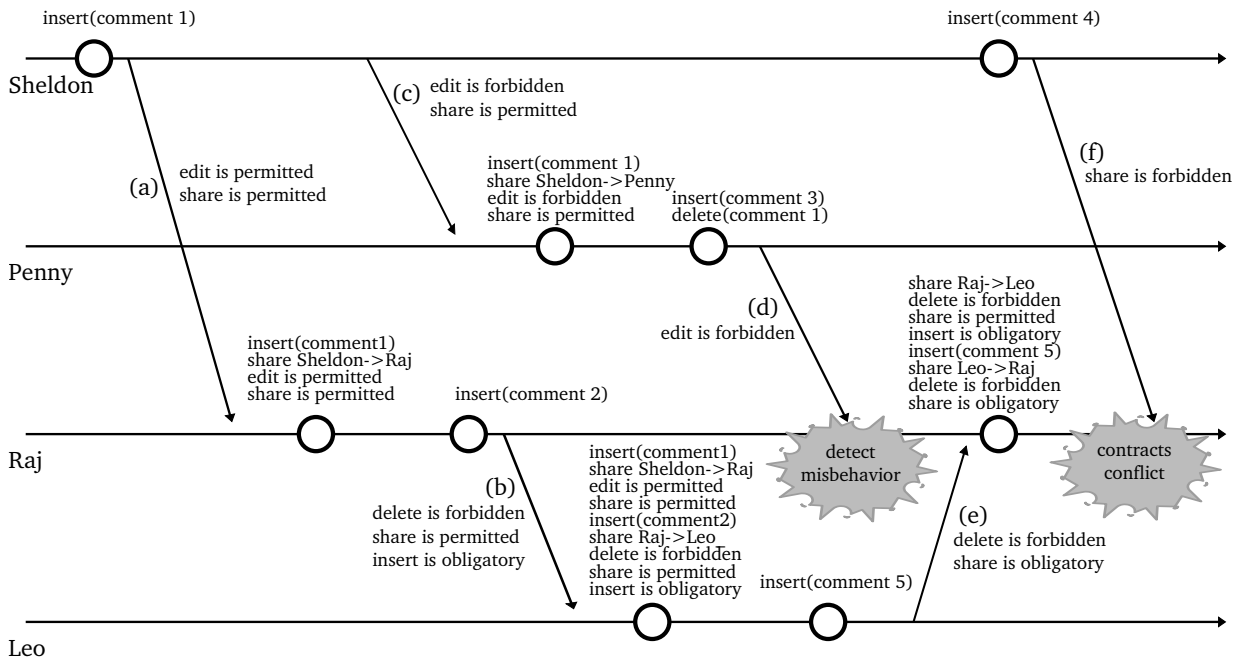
insert(comment 1)

insert(comment 4)

Sheldon

(c) edit is forbidden
share is permitted

(a) edit is permitted
share is permitted

insert(comment 1)
share Sheldon->Penny
edit is forbidden
share is permitted

insert(comment 3)
delete(comment 1)

(f) share is forbidden

Penny

(d) edit is forbidden

share Raj->Leo
delete is forbidden
share is permitted
insert is obligatory
insert(comment 5)
share Leo->Raj
delete is forbidden
share is obligatory

insert(comment1)
share Sheldon->Raj
edit is permitted
share is permitted

insert(comment 2)

Raj

detect misbehavior

contracts conflict

insert(comment1)
share Sheldon->Raj
edit is permitted
share is permitted
insert(comment2)
share Raj->Leo
delete is forbidden
share is permitted
insert is obligatory

(b) delete is forbidden
share is permitted
insert is obligatory

insert(comment 5)

(e) delete is forbidden
share is obligatory

Leo